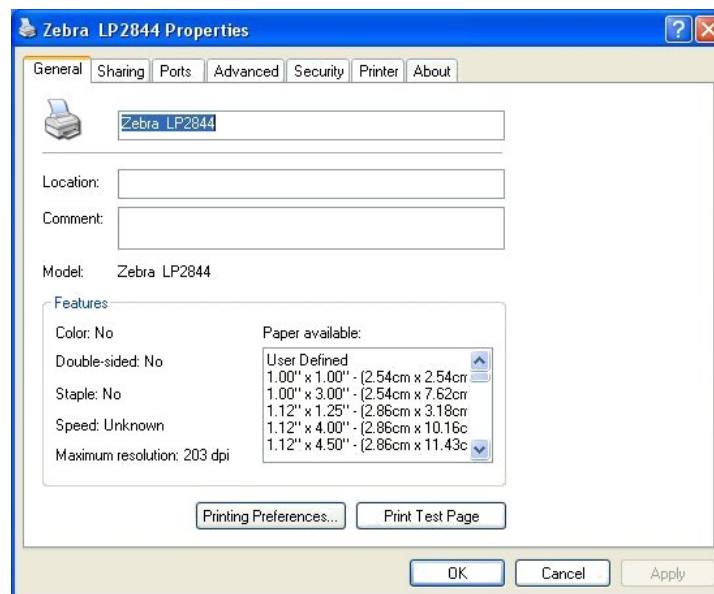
Zebra LP2844 Properties

General | Sharing | Ports | Advanced | Security | Printer | About

Zebra LP2844

Location:

Comment:

Model: Zebra LP2844

Features

Color: No

Double-sided: No

Staple: No

Speed: Unknown

Maximum resolution: 203 dpi

Paper available:

User Defined
1.00" x 1.00" - (2.54cm x 2.54cm
1.00" x 3.00" - (2.54cm x 7.62cm
1.12" x 1.25" - (2.86cm x 3.18cm
1.12" x 4.00" - (2.86cm x 10.16c
1.12" x 4.50" - (2.86cm x 11.43c

Printing Preferences... | Print Test Page

OK | Cancel | Apply